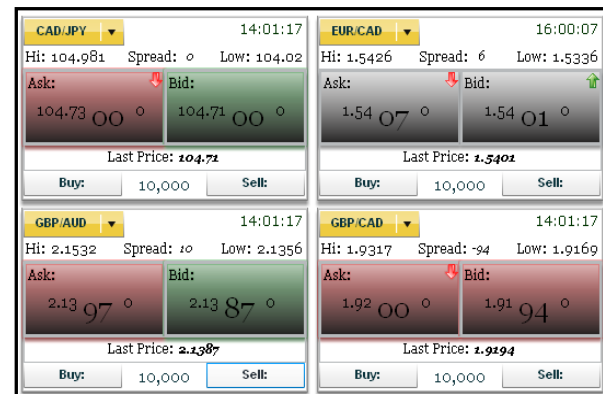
CAD/JPY ▼ 14:01:17
Hi: 104.981 Spread: 0 Low: 104.02
Ask: 104.73 00 0
Bid: 104.71 00 0
Last Price: 104.71
Buy: 10,000 Sell:

EUR/CAD ▼ 16:00:07
Hi: 1.5426 Spread: 6 Low: 1.5336
Ask: 1.54 07 0
Bid: 1.54 01 0
Last Price: 1.5401
Buy: 10,000 Sell:

GBP/AUD ▼ 14:01:17
Hi: 2.1532 Spread: 10 Low: 2.1356
Ask: 2.13 97 0
Bid: 2.13 87 0
Last Price: 2.1387
Buy: 10,000 Sell:

GBP/CAD ▼ 14:01:17
Hi: 1.9317 Spread: -94 Low: 1.9169
Ask: 1.92 00 0
Bid: 1.91 94 0
Last Price: 1.9194
Buy: 10,000 Sell: